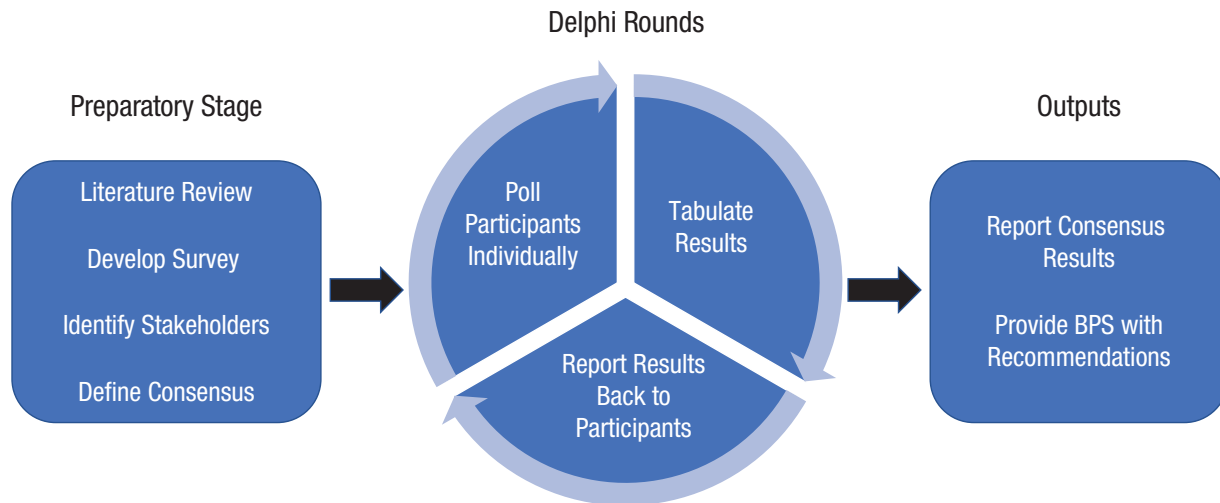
Delphi Rounds

Preparatory Stage

Literature Review

Develop Survey

Identify Stakeholders

Define Consensus

Poll Participants Individually

Tabulate Results

Report Results Back to Participants

Outputs

Report Consensus Results

Provide BPS with Recommendations